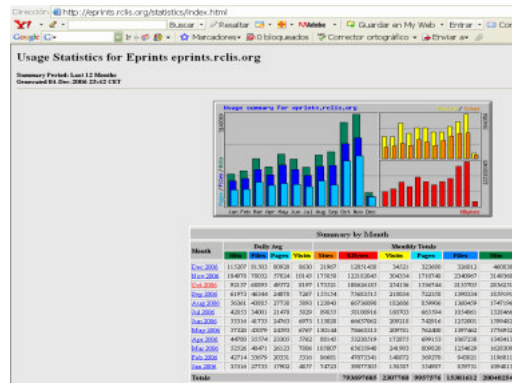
Dirección http://eprints.rclis.org/statistics/index.html

Buscar · Resaltar · Guardar en My Web · Entrar · Cor

Google · Ir · Marcadores · 0 bloqueados · Corrector ortográfico · Enviar a

Usage Statistics for Eprints eprints.rclis.org

Summary Period: Last 12 Months
Generated 04-Dec-2006 23:42 CET

Usage summary for eprints.rclis.org

Jan Feb Mar Apr May Jun Jul Aug Sep Oct Nov Dec

Summary by Month

| Month | Daily Avg | | | | Monthly Totals | | | | | |
|---|---|---|---|---|---|---|---|---|---|---|
| | Hits | Files | Pages | Visits | Sites | KBytes | Visits | Pages | Files | Hits |
| Dec 2006 | 115207 | 91503 | 80928 | 9830 | 21907 | 128914 | 34521 | 323690 | 326012 | 460830 |
| Nov 2006 | 184978 | 79032 | 57824 | 10145 | 178258 | 121102643 | 304534 | 1735748 | 2540967 | 5149366 |
| Oct 2006 | 93137 | 69393 | 49372 | 8197 | 173310 | 109434167 | 254136 | 1530744 | 2135703 | 2856070 |
| Sep 2006 | 61973 | 46346 | 44078 | 7267 | 115154 | 75653213 | 218018 | 722258 | 1390248 | 1859199 |
| Aug 2006 | 56301 | 40815 | 27738 | 5093 | 122840 | 66768898 | 182606 | 859906 | 1265459 | 1745394 |
| Jul 2006 | 42853 | 34001 | 21478 | 3229 | 89033 | 30100916 | 100703 | 665834 | 1054065 | 1328466 |
| Jun 2006 | 33316 | 41733 | 24743 | 6973 | 113028 | 66657063 | 209113 | 742314 | 1252001 | 1300493 |
| May 2006 | 37320 | 43379 | 24393 | 6767 | 130144 | 70463313 | 209751 | 762408 | 1397462 | 1756933 |
| Apr 2006 | 44780 | 35574 | 21803 | 5762 | 88140 | 33230519 | 172873 | 699153 | 1067238 | 1345417 |
| Mar 2006 | 32926 | 48471 | 26123 | 7066 | 165807 | 65655948 | 241993 | 809828 | 1254629 | 1620309 |
| Feb 2006 | 42714 | 33679 | 20331 | 5316 | 96605 | 47077344 | 148872 | 369270 | 943021 | 1196011 |
| Jan 2006 | 33316 | 27733 | 17902 | 4837 | 74721 | 39977501 | 138335 | 354887 | 859735 | 1094812 |
| Totals | | | | | | 793897685 | 2307768 | 8957376 | 15381613 | 20040284 |